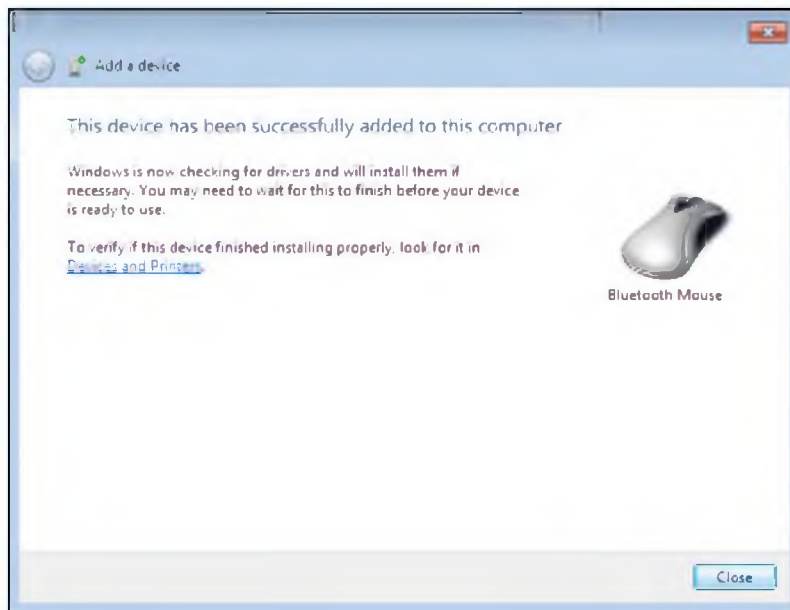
Add a device

This device has been successfully added to this computer

Windows is now checking for drivers and will install them if necessary. You may need to wait for this to finish before your device is ready to use.

To verify if this device finished installing properly, look for it in Devices and Printers.

Bluetooth Mouse

Close